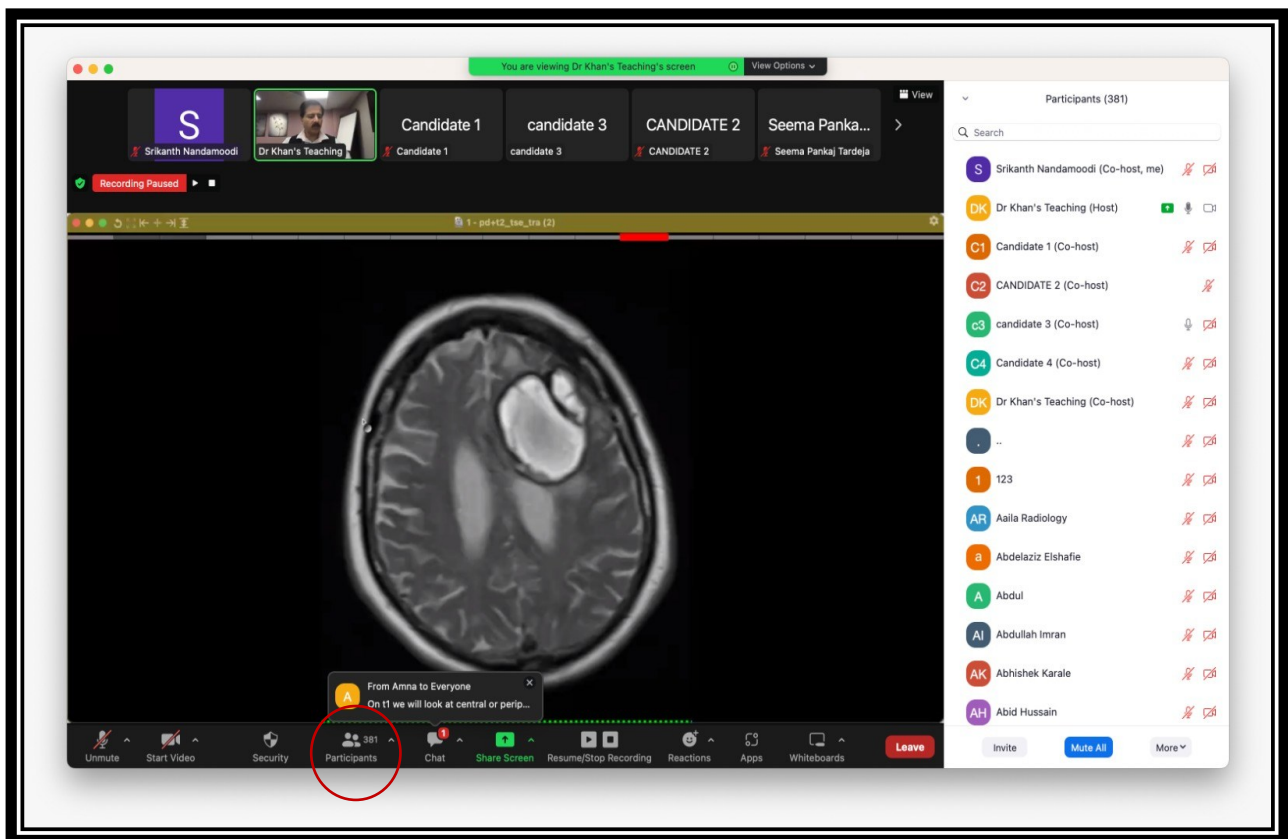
You are viewing Dr Khan's Teaching's screen

View Options

View

S

Srikanth Nandamoodi

Dr Khan's Teaching

Candidate 1

Candidate 1

candidate 3

candidate 3

CANDIDATE 2

CANDIDATE 2

Seema Panka...

Seema Pankaj Tardeja

Recording Paused

1 - pd+t2_tse_tra (2)

Participants (381)

Search

S Srikanth Nandamoodi (Co-host, me)

DK Dr Khan's Teaching (Host)

C1 Candidate 1 (Co-host)

C2 CANDIDATE 2 (Co-host)

c3 candidate 3 (Co-host)

C4 Candidate 4 (Co-host)

DK Dr Khan's Teaching (Co-host)

. ..

1 123

AR Aaila Radiology

a Abdelaziz Elshafie

A Abdul

AI Abdullah Imran

AK Abhishek Karale

AH Abid Hussain

Invite

Mute All

More

A From Amna to Everyone

On t1 we will look at central or perip...

Unmute

Start Video

Security

381

Participants

1

Chat

Share Screen

Resume/Stop Recording

Reactions

Apps

Whiteboards

Leave